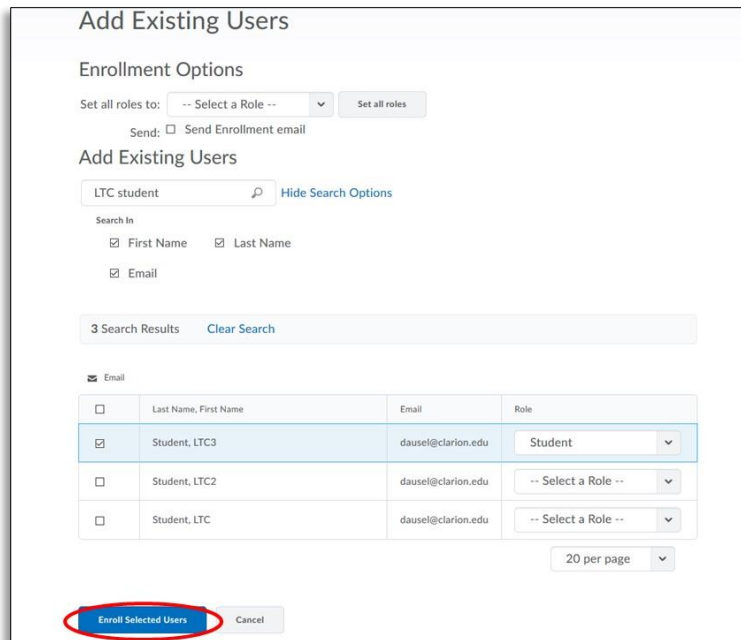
Add Existing Users

Enrollment Options

Set all roles to: -- Select a Role -- Set all roles

Send: ☐ Send Enrollment email

Add Existing Users

LTC student Hide Search Options

Search In

☑ First Name ☑ Last Name

☑ Email

3 Search Results Clear Search

Email

| ☐ | Last Name, First Name | Email | Role |
|---|---|---|---|
| ☑ | Student, LTC3 | dausel@clarion.edu | Student |
| ☐ | Student, LTC2 | dausel@clarion.edu | -- Select a Role -- |
| ☐ | Student, LTC | dausel@clarion.edu | -- Select a Role -- |

20 per page

Enroll Selected Users Cancel